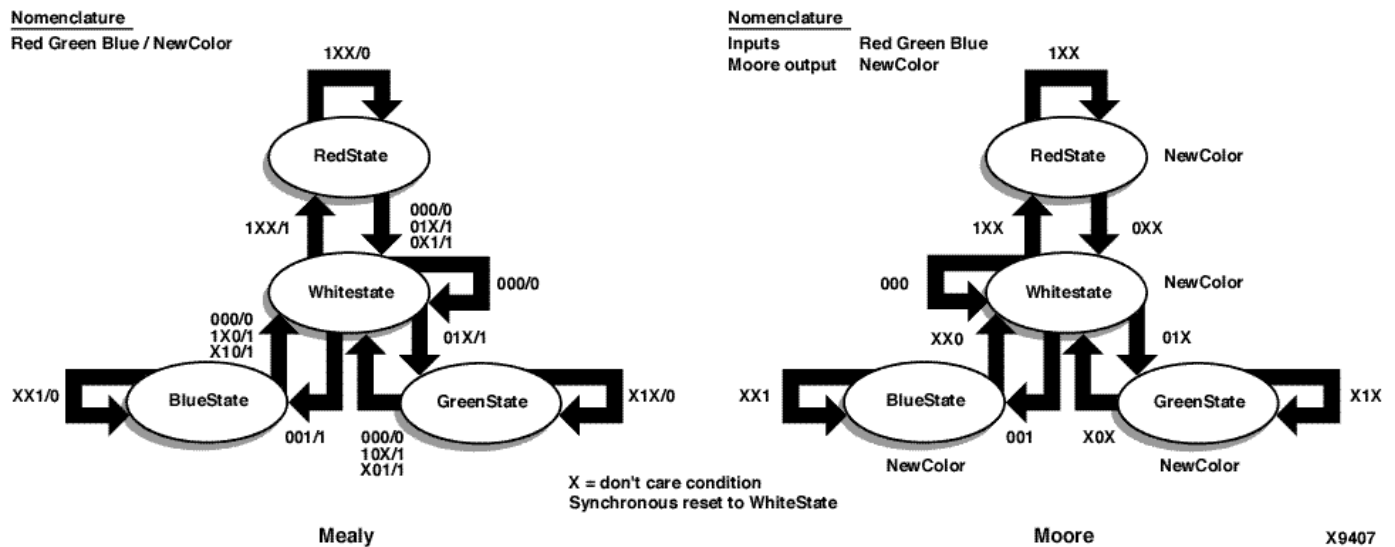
Nomenclature
Red Green Blue / NewColor

1XX/0

RedState

1XX/1

000/0
01X/1
0X1/1

Whitestate

000/0

000/0
1X0/1
X10/1

01X/1

XX1/0

BlueState

GreenState

X1X/0

001/1

000/0
10X/1
X01/1

Mealy

Nomenclature
Inputs Red Green Blue
Moore output NewColor

1XX

RedState

NewColor

1XX

0XX

000

Whitestate

NewColor

XX0

01X

XX1

BlueState

GreenState

X1X

001

X0X

NewColor

NewColor

Moore

X = don't care condition
Synchronous reset to WhiteState

X9407